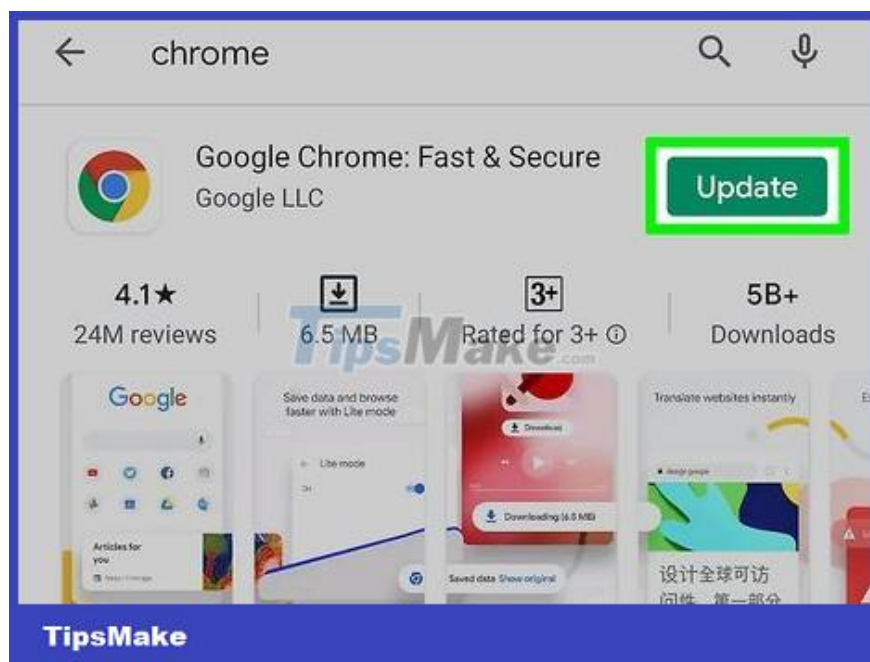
chrome

Google Chrome: Fast & Secure
Google LLC

Update

4.1★
24M reviews

6.5 MB

3+
Rated for 3+ ⓘ

5B+
Downloads

TipsMake.com

Google

Articles for you

Save data and browse faster with Lite mode

Lite mode

Download

Downloading (6.5 MB)

Saved data Show original

Translate websites instantly

设计全球可访问性，第一部分

TipsMake